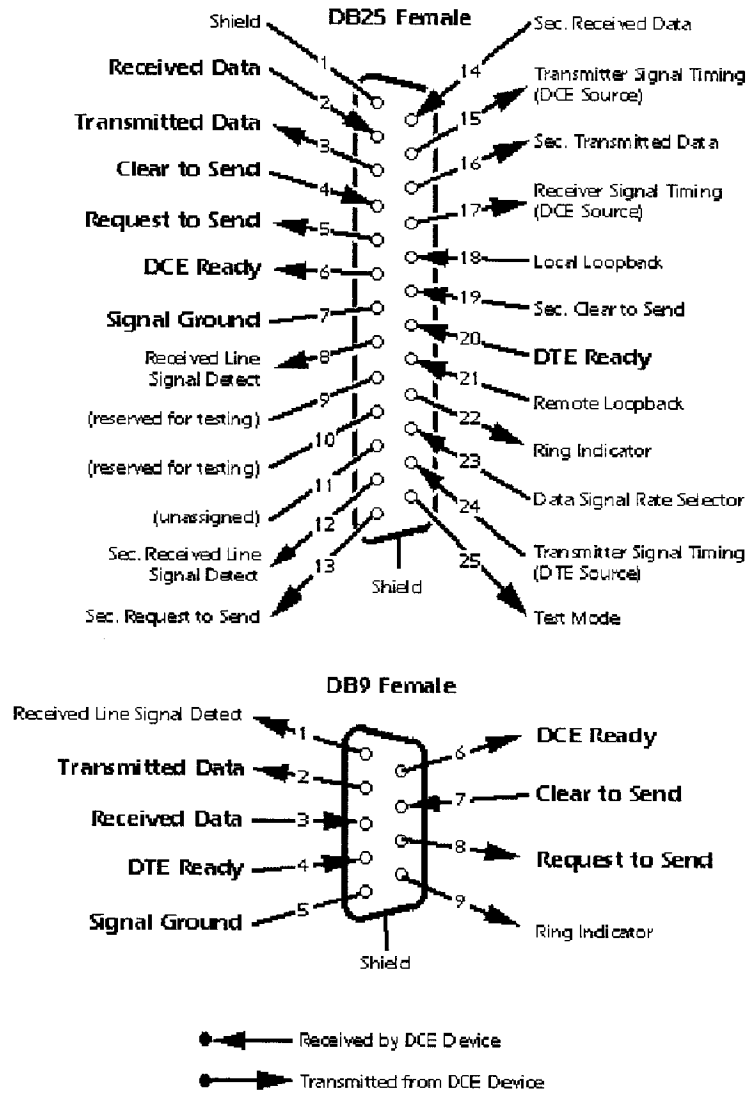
DB25 Female

Shield 1
Received Data 2
Transmitted Data 3
Clear to Send 4
Request to Send 5
DCE Ready 6
Signal Ground 7
Received Line Signal Detect 8
(reserved for testing) 9
(reserved for testing) 10
(unassigned) 11
Sec. Received Line Signal Detect 12
Sec. Request to Send 13

14 Sec. Received Data
15 Transmitter Signal Timing (DCE Source)
16 Sec. Transmitted Data
17 Receiver Signal Timing (DCE Source)
18 Local Loopback
19 Sec. Clear to Send
20 DTE Ready
21 Remote Loopback
22 Ring Indicator
23 Data Signal Rate Selector
24 Transmitter Signal Timing (DTE Source)
25 Test Mode

Shield

DB9 Female

Received Line Signal Detect 1
Transmitted Data 2
Received Data 3
DTE Ready 4
Signal Ground 5

6 DCE Ready
7 Clear to Send
8 Request to Send
9 Ring Indicator

Shield

Received by DCE Device
Transmitted from DCE Device